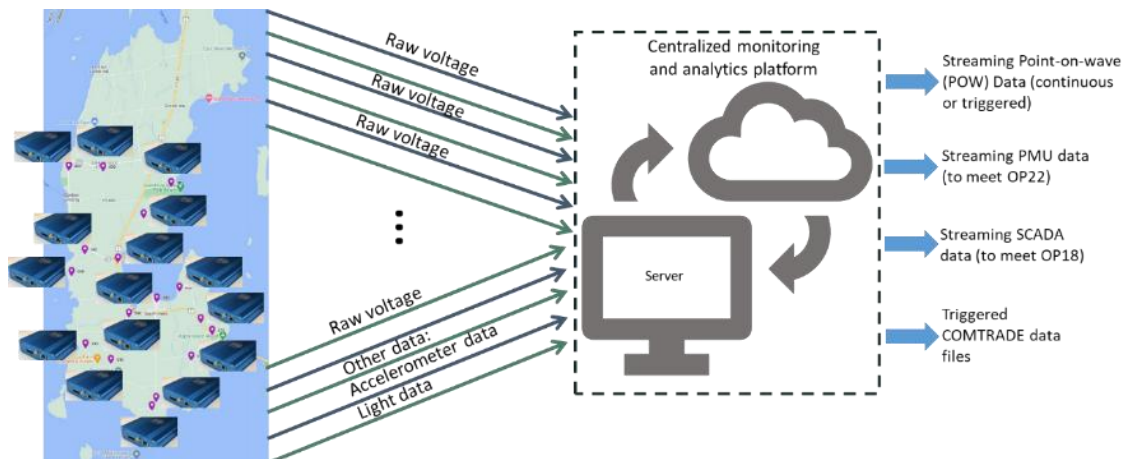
Raw voltage

Raw voltage

Raw voltage

Raw voltage

Other data:
Accelerometer data
Light data

Centralized monitoring and analytics platform

Server

Streaming Point-on-wave (POW) Data (continuous or triggered)

Streaming PMU data (to meet OP22)

Streaming SCADA data (to meet OP18)

Triggered COMTRADE data files